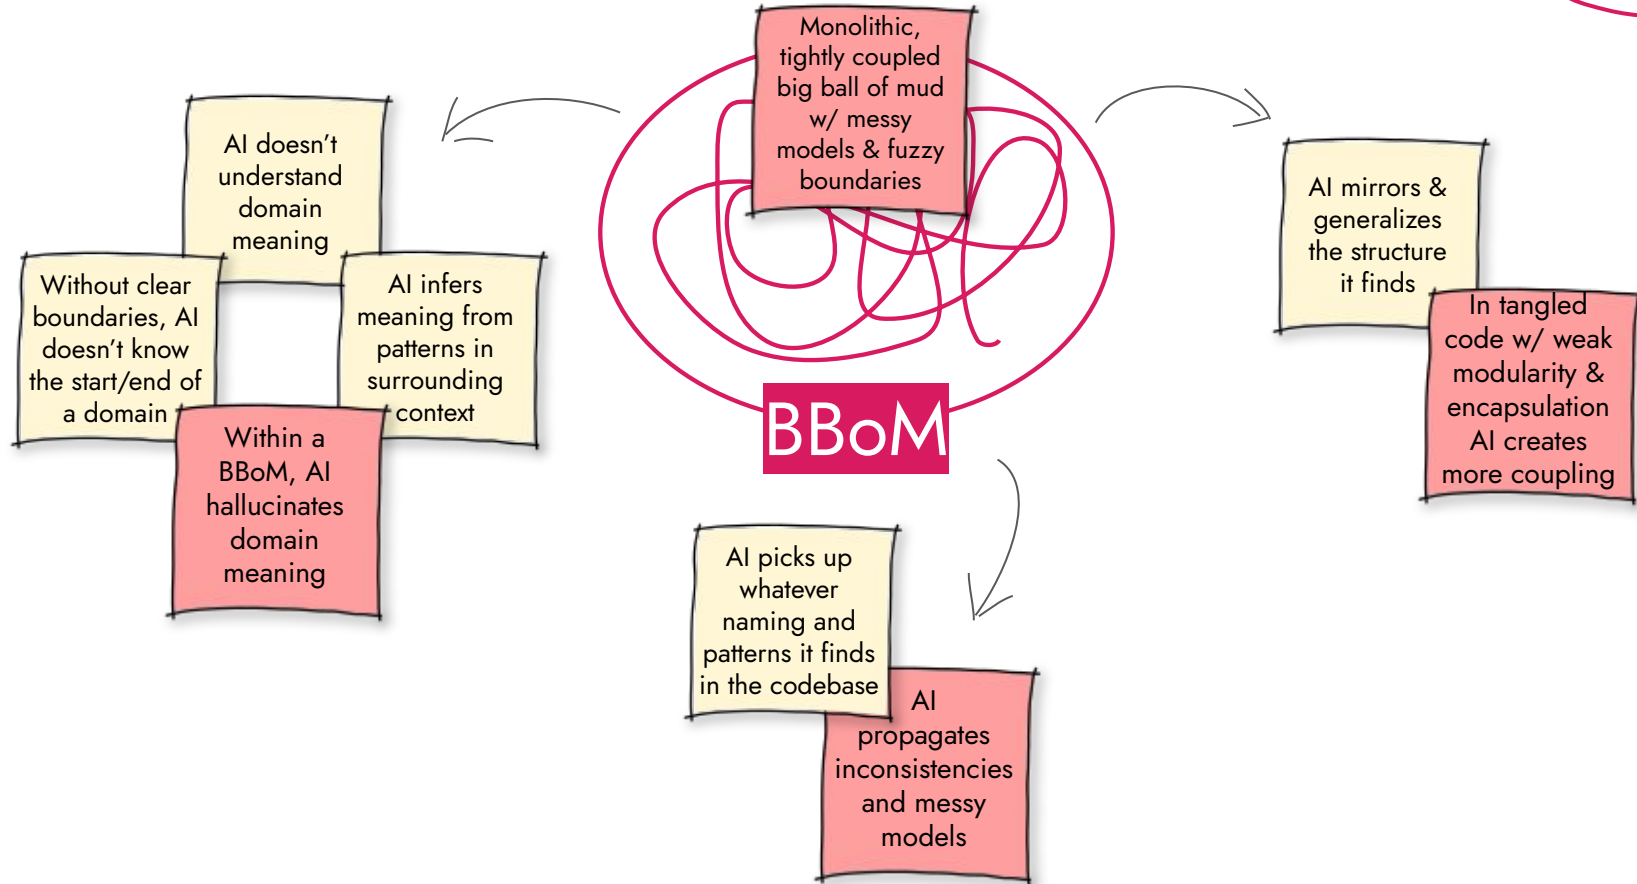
Monolithic, tightly coupled big ball of mud w/ messy models & fuzzy boundaries

BBoM

AI doesn't understand domain meaning

Without clear boundaries, AI doesn't know the start/end of a domain

AI infers meaning from patterns in surrounding context

Within a BBoM, AI hallucinates domain meaning

AI mirrors & generalizes the structure it finds

In tangled code w/ weak modularity & encapsulation AI creates more coupling

AI picks up whatever naming and patterns it finds in the codebase

AI propagates inconsistencies and messy models